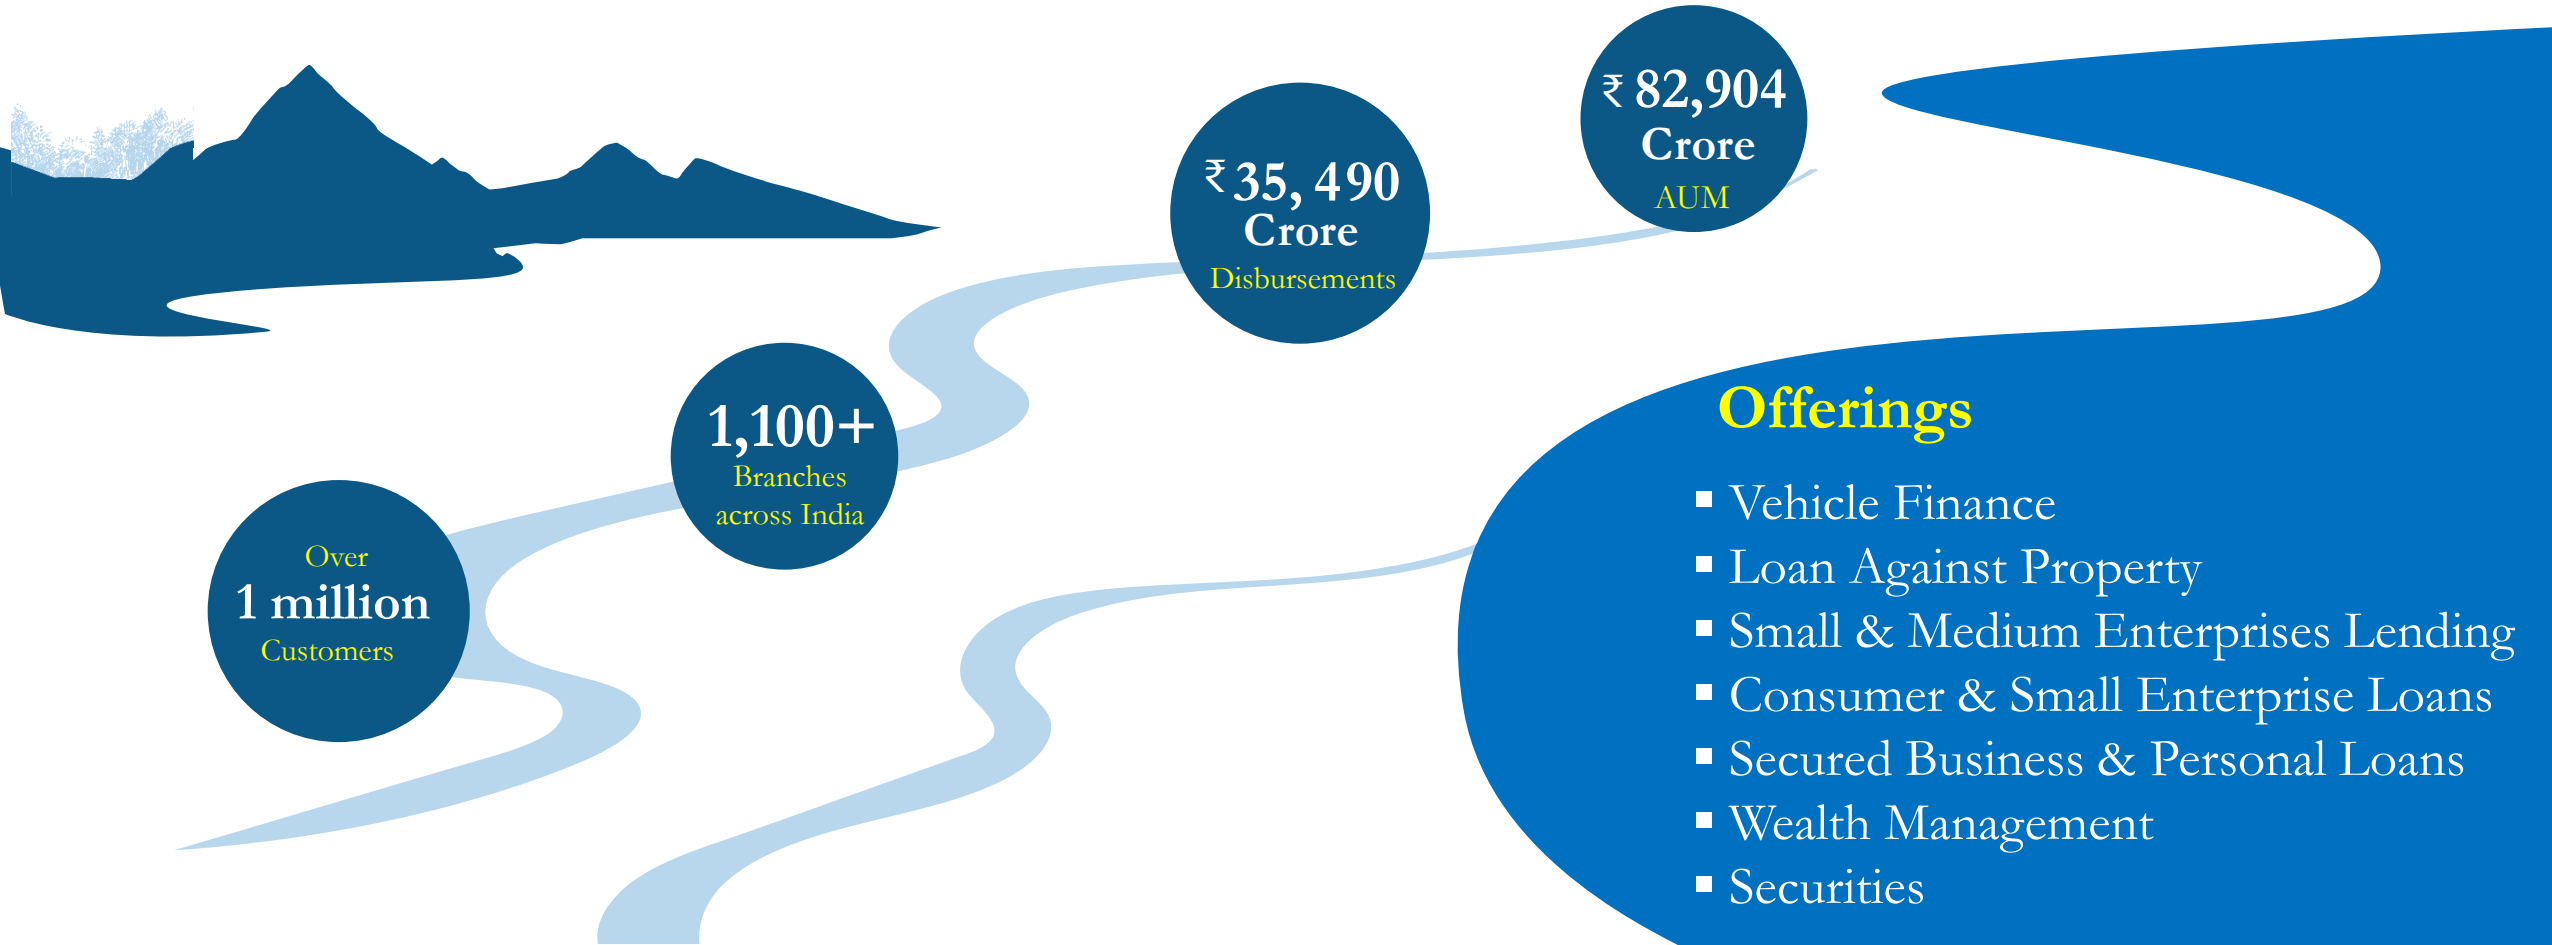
Over
1 million
Customers

1,100+
Branches
across India

₹ 35, 490
Crore
Disbursements

₹ 82,904
Crore
AUM

Offerings

- Vehicle Finance
- Loan Against Property
- Small & Medium Enterprises Lending
- Consumer & Small Enterprise Loans
- Secured Business & Personal Loans
- Wealth Management
- Securities